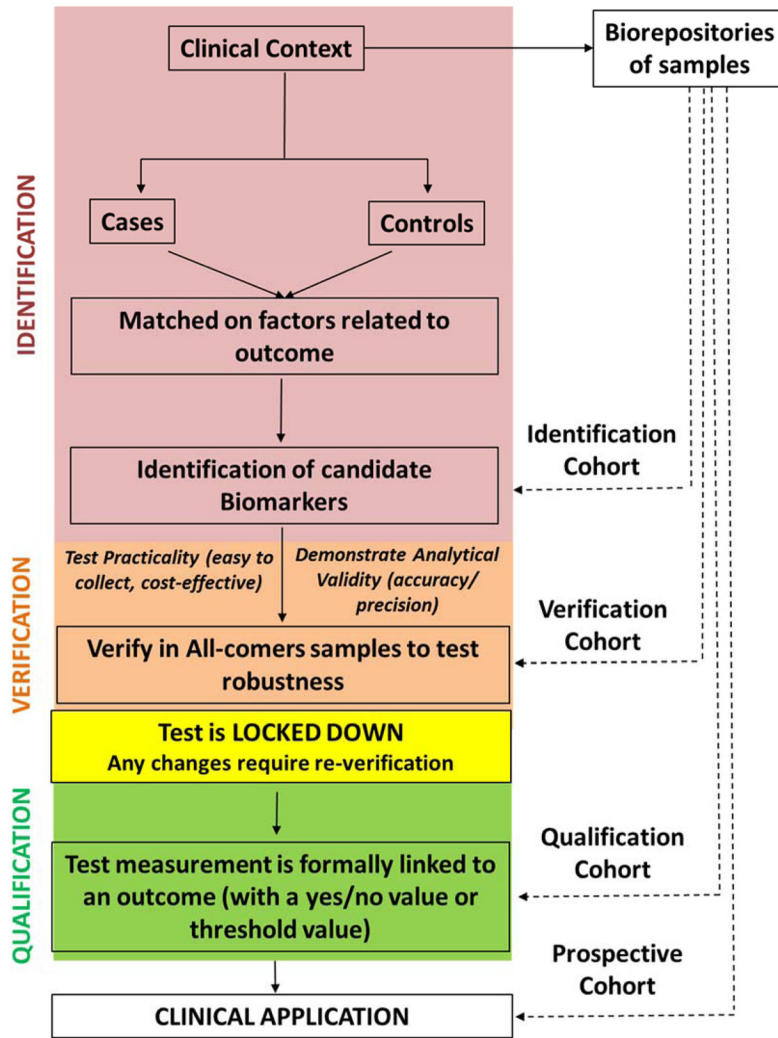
IDENTIFICATION

Clinical Context

Biorepositories of samples

Cases

Controls

Matched on factors related to outcome

Identification of candidate Biomarkers

Identification Cohort

VERIFICATION

Test Practicality (easy to collect, cost-effective)

Demonstrate Analytical Validity (accuracy/ precision)

Verify in All-comers samples to test robustness

Verification Cohort

Test is LOCKED DOWN
Any changes require re-verification

QUALIFICATION

Test measurement is formally linked to an outcome (with a yes/no value or threshold value)

Qualification Cohort

Prospective Cohort

CLINICAL APPLICATION